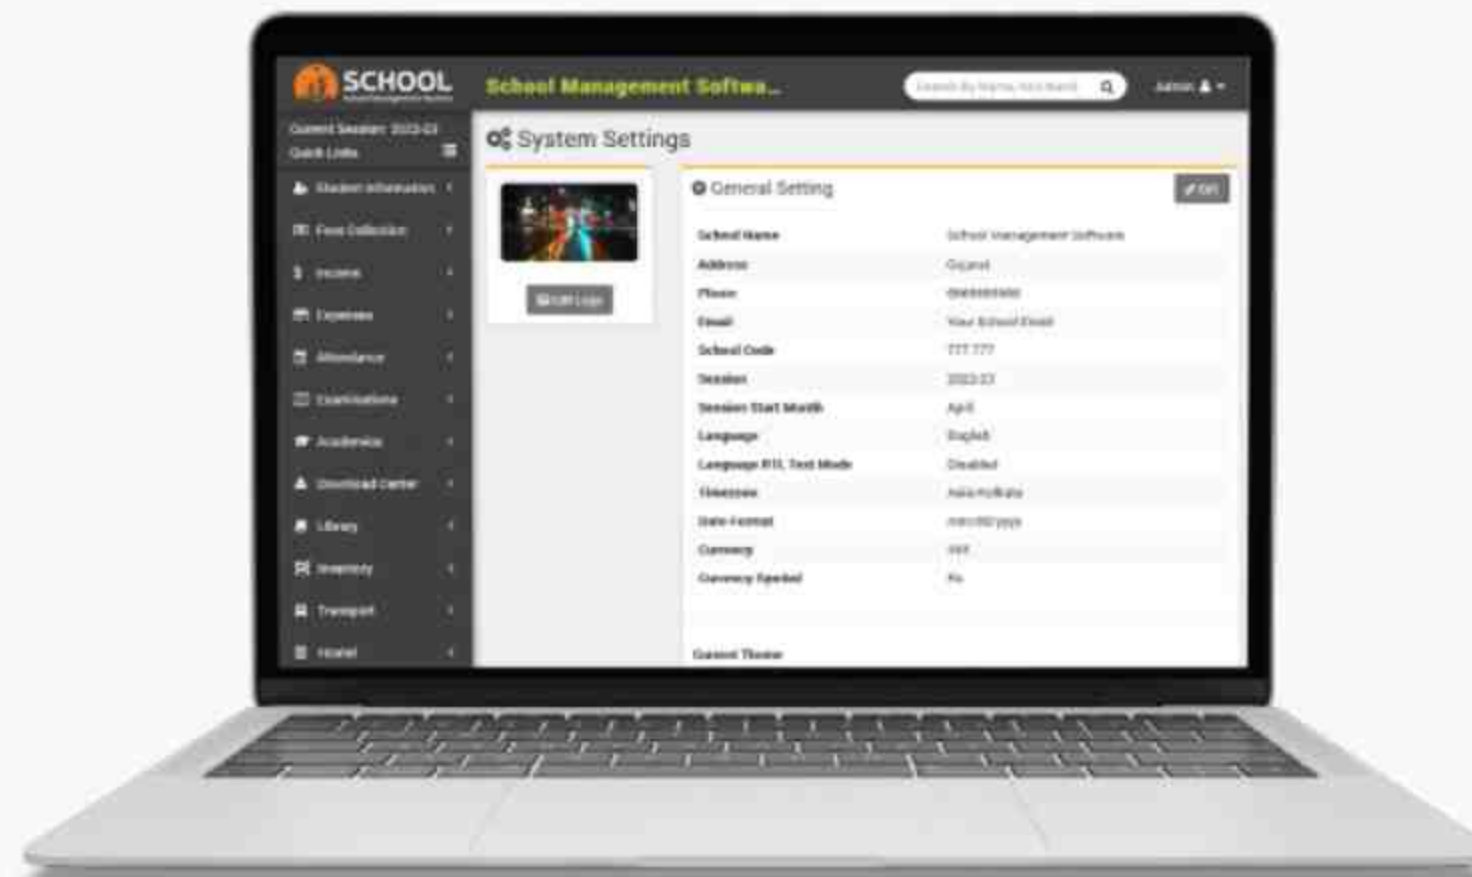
SCHOOL
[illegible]

School Management Softwa...

Search By Name, Roll Number

Admin

Current Session: 2022-23
Quick Links

Student Information
Fees Collection
Income
Expenses
Attendance
Examinations
Academics
Download Center
Library
Inventory
Transport
Hostel

System Settings

Edit Logo

General Setting

Edit

| | |
|---|---|
| School Name | School Management Software |
| Address | Gujarat |
| Phone | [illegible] |
| Email | Your School Email |
| School Code | 777 777 |
| Session | 2022-23 |
| Session Start Month | April |
| Language | English |
| Language RTL Text Mode | Disabled |
| Timezone | Asia Kolkata |
| Date Format | mm/dd/yyyy |
| Currency | INR |
| Currency Symbol | Rs |

Current Theme